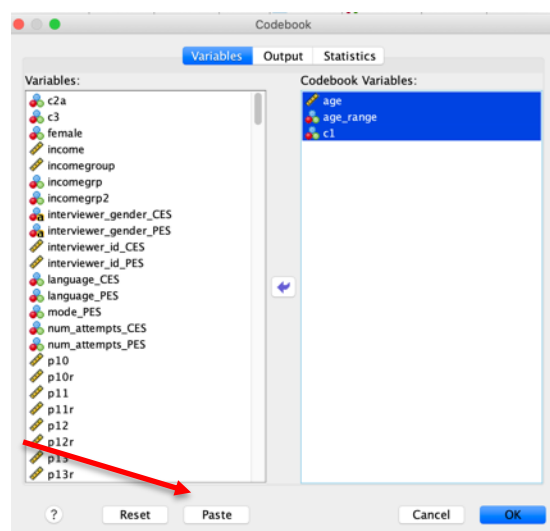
Codebook

Variables Output Statistics

Variables:

c2a
c3
female
income
incomegroup
incomegrp
incomegrp2
interviewer_gender_CES
interviewer_gender_PES
interviewer_id_CES
interviewer_id_PES
language_CES
language_PES
mode_PES
num_attempts_CES
num_attempts_PES
p10
p10r
p11
p11r
p12
p12r
p13
p13r

Codebook Variables:

age
age_range
c1

?
Reset
Paste
Cancel
OK